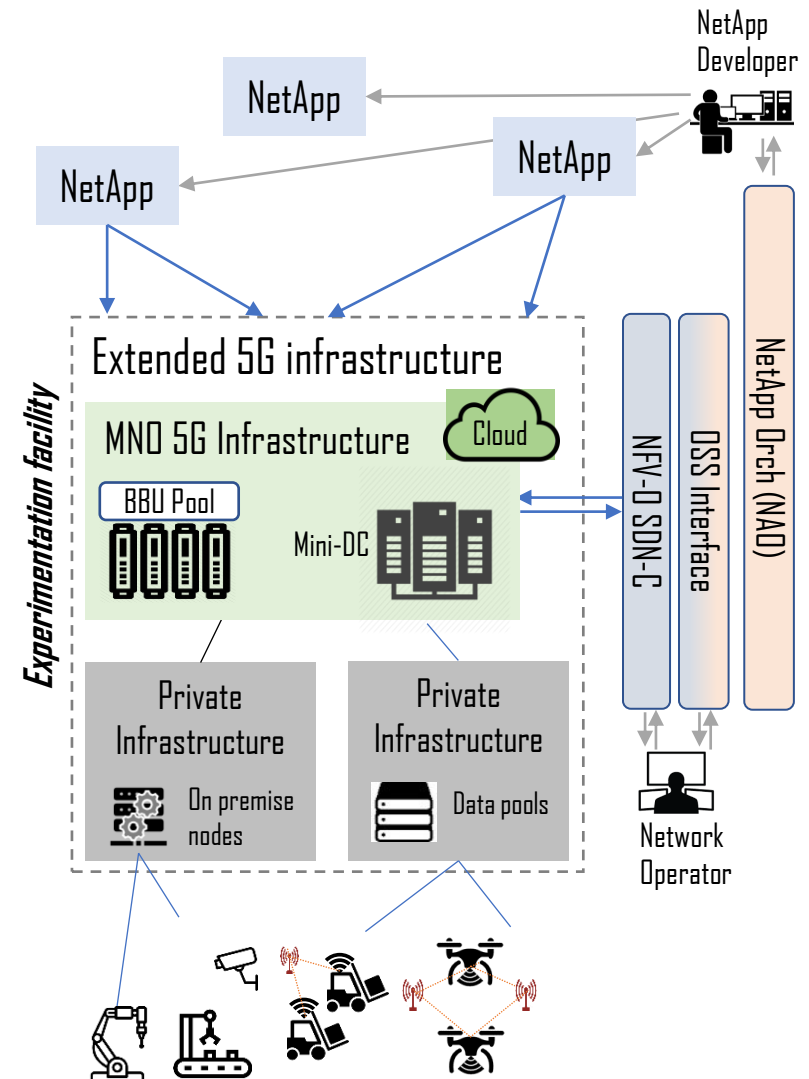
NetApp Developer

NetApp

NetApp

NetApp

Extended 5G infrastructure

Experimentation facility

MNO 5G Infrastructure

Cloud

BBU Pool

Mini-DC

NFV-O SDN-C

OSS Interface

NetApp Orch (NAO)

Private Infrastructure

On premise nodes

Private Infrastructure

Data pools

Network Operator